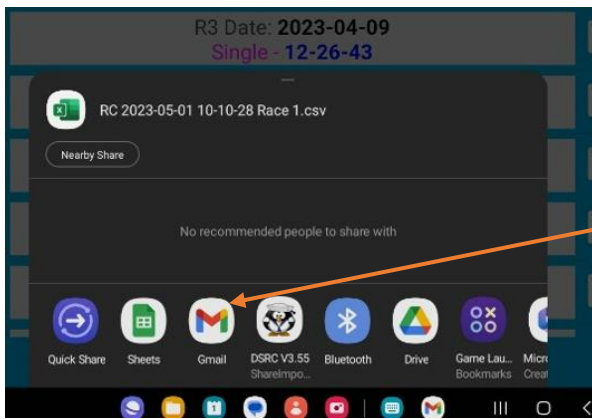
R3 Date: 2023-04-09
Single - 12-26-43

RC 2023-05-01 10-10-28 Race 1.csv

Nearby Share

No recommended people to share with

Quick Share
Sheets
Gmail
DSRC V3.55
ShareImpo...
Bluetooth
Drive
Game Lau...
Bookmarks
Micr
Crea